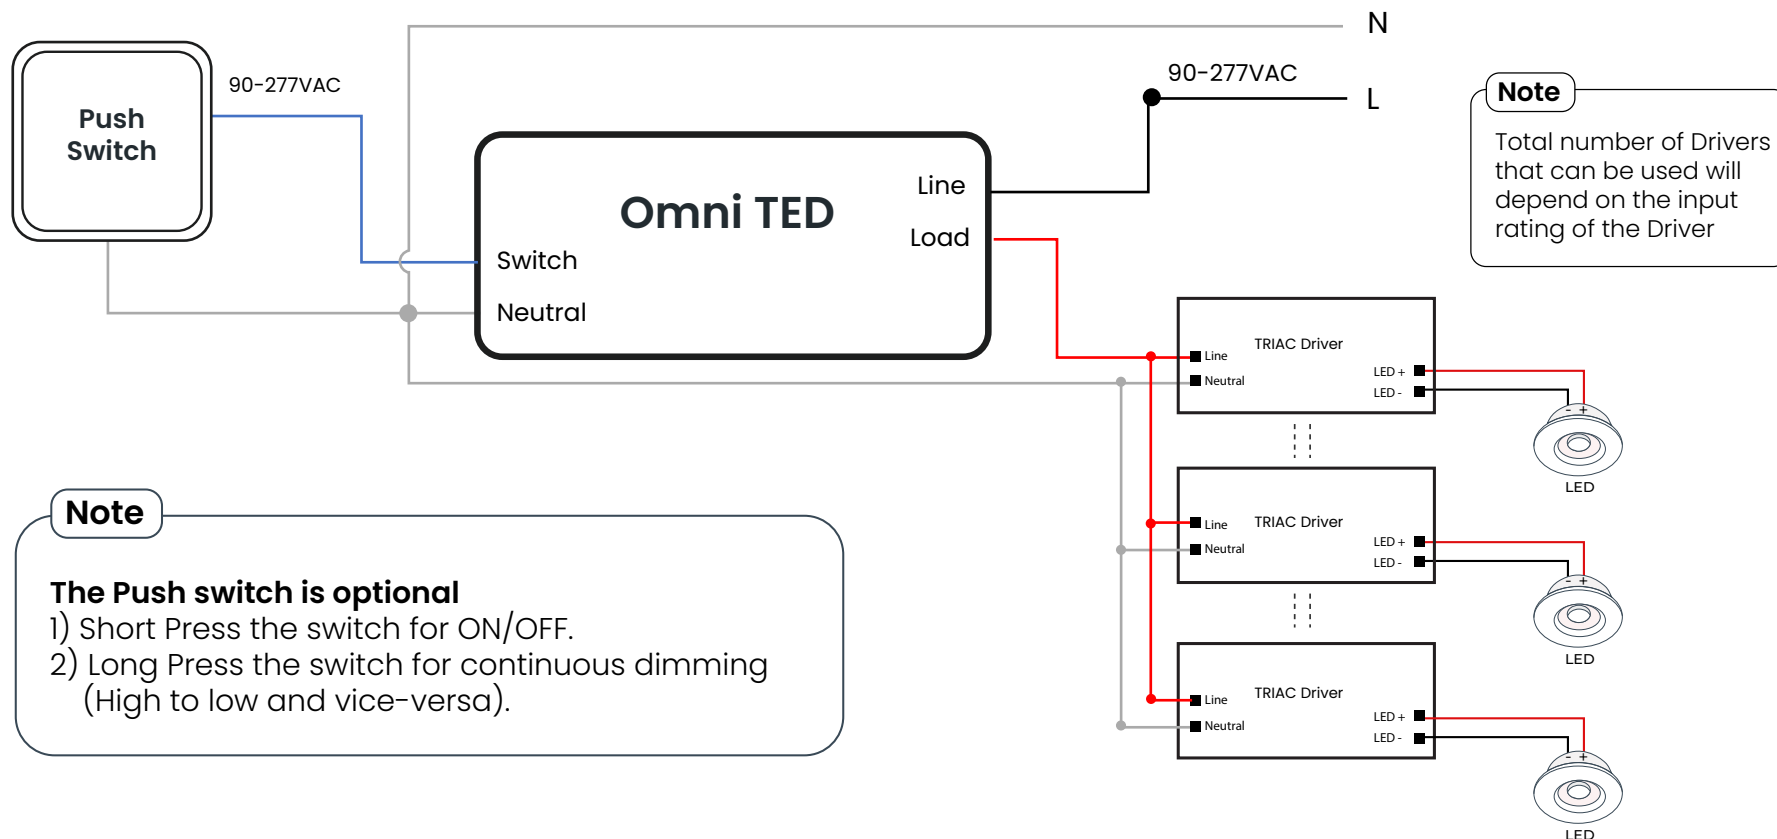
Push Switch

90-277VAC

N

90-277VAC

L

Omni TED

Line

Load

Switch

Neutral

Note

Total number of Drivers that can be used will depend on the input rating of the Driver

TRIAC Driver

Line

Neutral

LED +

LED -

- +

LED

TRIAC Driver

Line

Neutral

LED +

LED -

- +

LED

TRIAC Driver

Line

Neutral

LED +

LED -

- +

LED

Note

The Push switch is optional
1) Short Press the switch for ON/OFF.
2) Long Press the switch for continuous dimming (High to low and vice-versa).